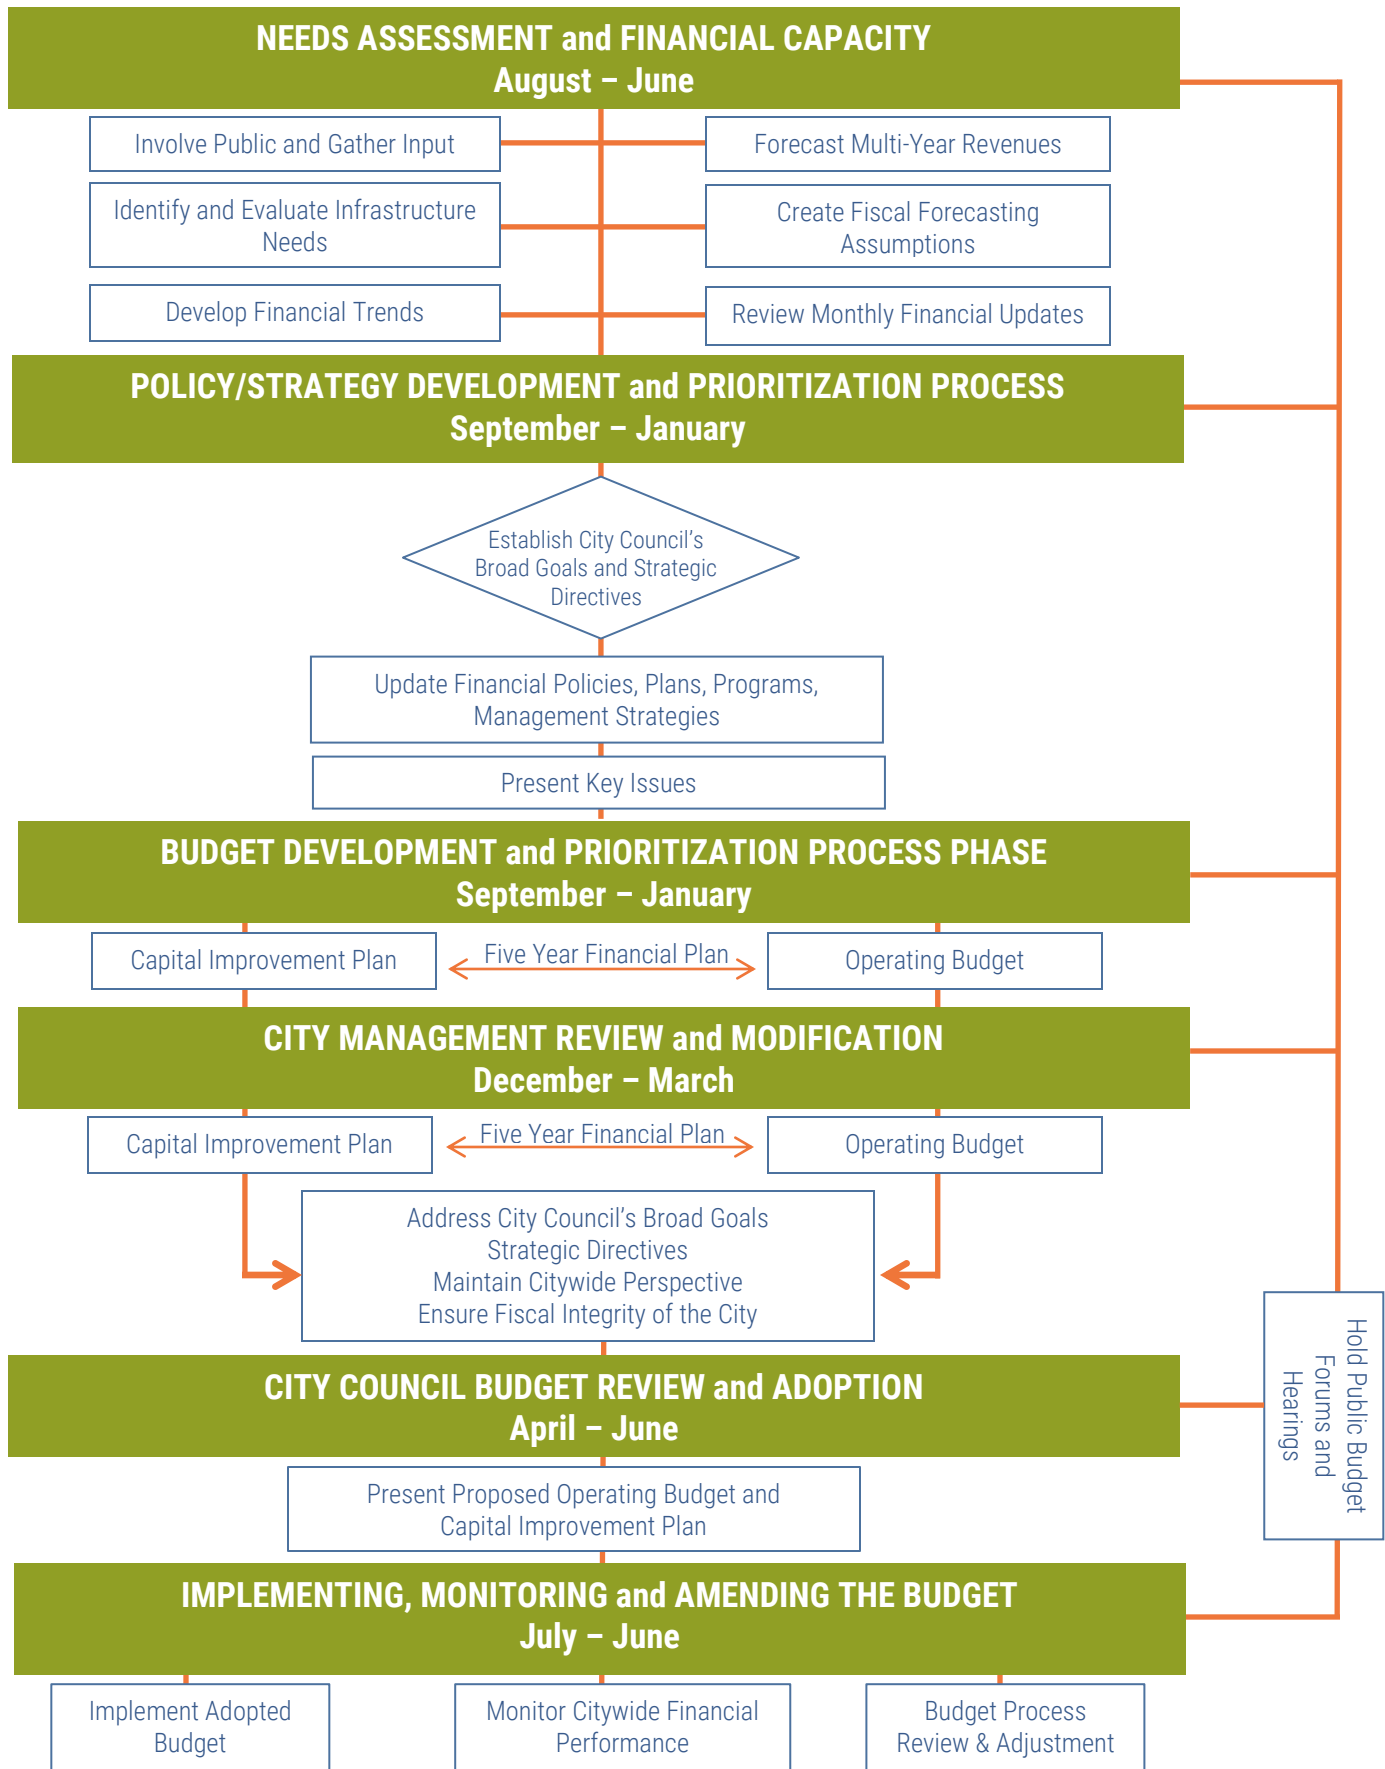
NEEDS ASSESSMENT and FINANCIAL CAPACITY
August – June

Involve Public and Gather Input

Forecast Multi-Year Revenues

Identify and Evaluate Infrastructure Needs

Create Fiscal Forecasting Assumptions

Develop Financial Trends

Review Monthly Financial Updates

POLICY/STRATEGY DEVELOPMENT and PRIORITIZATION PROCESS
September – January

Establish City Council's Broad Goals and Strategic Directives

Update Financial Policies, Plans, Programs, Management Strategies

Present Key Issues

BUDGET DEVELOPMENT and PRIORITIZATION PROCESS PHASE
September – January

Capital Improvement Plan

Five Year Financial Plan

Operating Budget

CITY MANAGEMENT REVIEW and MODIFICATION
December – March

Capital Improvement Plan

Five Year Financial Plan

Operating Budget

Address City Council's Broad Goals
Strategic Directives
Maintain Citywide Perspective
Ensure Fiscal Integrity of the City

Hold Public Budget Forums and Hearings

CITY COUNCIL BUDGET REVIEW and ADOPTION
April – June

Present Proposed Operating Budget and Capital Improvement Plan

IMPLEMENTING, MONITORING and AMENDING THE BUDGET
July – June

Implement Adopted Budget

Monitor Citywide Financial Performance

Budget Process Review & Adjustment